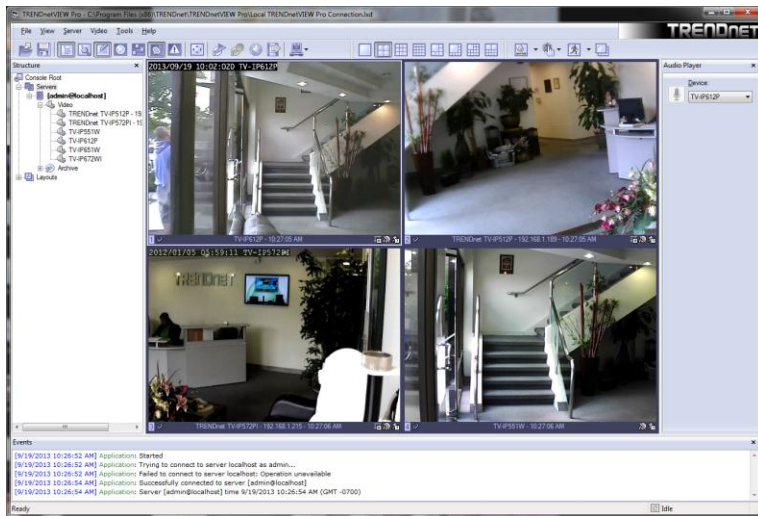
TRENDnetVIEW Pro - C:\Program Files (x86)\TRENDnet\TRENDnetVIEW Pro\Local TRENDnetVIEW Pro Connection.lxd

TRENDNET

File View Server Video Tools Help

Structure

Console Root
Servers
[admin@localhost]
Video
TRENDnet TV-IP512P - 19
TRENDnet TV-IP572PI - 1!
TV-IP551W
TV-IP612P
TV-IP651W
TV-IP672WI
Archive
Layouts

2013/09/19 10:02:02D TV-IP612P

TV-IP612P - 10:27:05 AM

TRENDnet TV-IP512P - 192.168.1.189 - 10:27:05 AM

2012/01/05 05:59:11 TV-IP572PI

TRENDnet

TRENDnet TV-IP572PI - 192.168.1.215 - 10:27:06 AM

TV-IP551W - 10:27:06 AM

Audio Player

Device:
TV-IP612P

Events

[9/19/2013 10:26:52 AM] Application: Started
[9/19/2013 10:26:52 AM] Application: Trying to connect to server localhost as admin....
[9/19/2013 10:26:52 AM] Application: Failed to connect to server localhost: Operation unavailable
[9/19/2013 10:26:54 AM] Application: Successfully connected to server [admin@localhost]
[9/19/2013 10:26:54 AM] Application: Server [admin@localhost] time 9/19/2013 10:26:54 AM (GMT -0700)

Ready

Idle